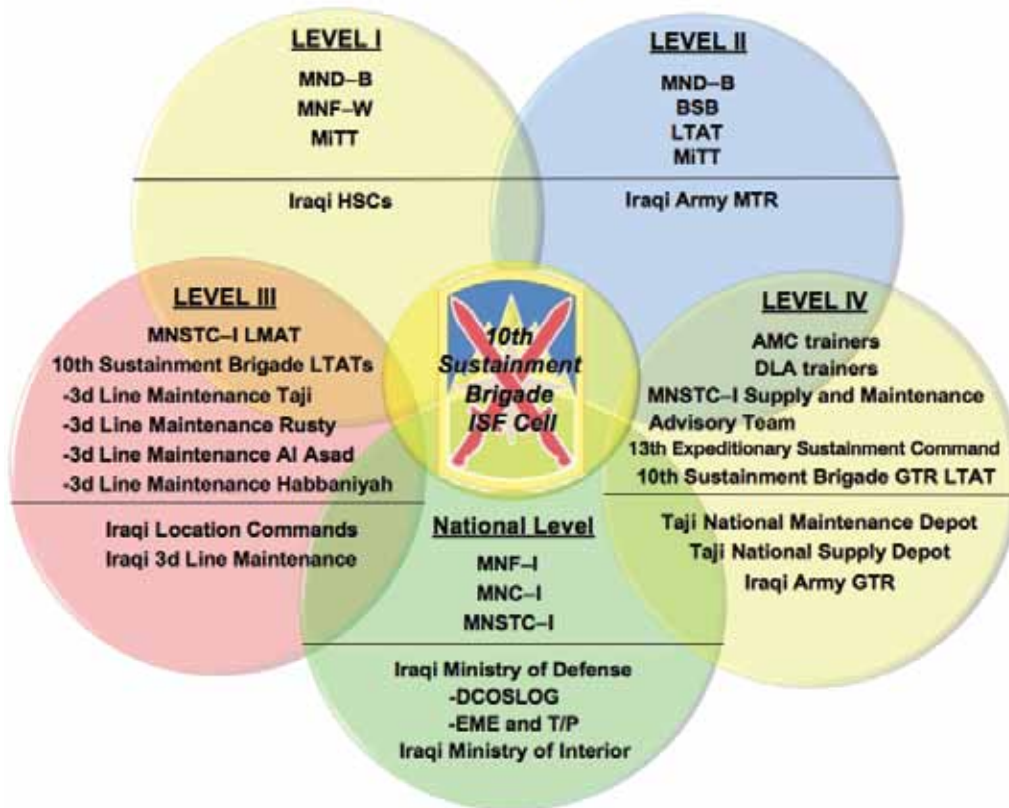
LEVEL I
MND–B
MNF–W
MITT

Iraqi HSCs

LEVEL II
MND–B
BSB
LTAT
MiTT

Iraqi Army MTR

LEVEL III
MNSTC–I LMAT
10th Sustainment Brigade LTATs
-3d Line Maintenance Taji
-3d Line Maintenance Rusty
-3d Line Maintenance Al Asad
-3d Line Maintenance Habbaniyah

Iraqi Location Commands
Iraqi 3d Line Maintenance

10th Sustainment Brigade ISF Cell

LEVEL IV
AMC trainers
DLA trainers
MNSTC–I Supply and Maintenance Advisory Team
13th Expeditionary Sustainment Command
10th Sustainment Brigade GTR LTAT

Taji National Maintenance Depot
Taji National Supply Depot
Iraqi Army GTR

National Level
MNF–I
MNC–I
MNSTC–I

Iraqi Ministry of Defense
-DCOSLOG
-EME and T/P
Iraqi Ministry of Interior